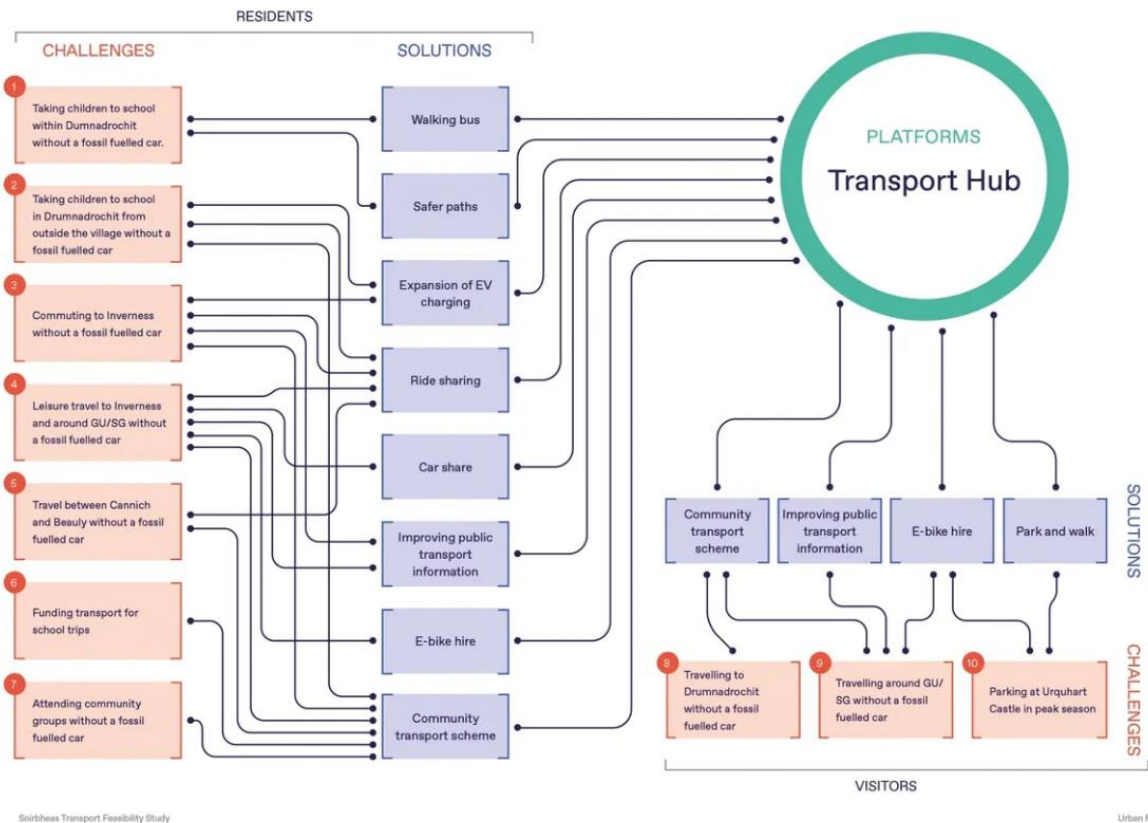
RESIDENTS

CHALLENGES

SOLUTIONS

1
Taking children to school within Dumnadrochit without a fossil fuelled car.

2
Taking children to school in Drumnadrochit from outside the village without a fossil fuelled car

3
Commuting to Inverness without a fossil fuelled car

4
Leisure travel to Inverness and around GU/SG without a fossil fuelled car

5
Travel between Cannich and Beauly without a fossil fuelled car

6
Funding transport for school trips

7
Attending community groups without a fossil fuelled car

Walking bus

Safer paths

Expansion of EV charging

Ride sharing

Car share

Improving public transport information

E-bike hire

Community transport scheme

PLATFORMS
Transport Hub

Community transport scheme

Improving public transport information

E-bike hire

Park and walk

SOLUTIONS

8
Travelling to Drumnadrochit without a fossil fuelled car

9
Travelling around GU/SG without a fossil fuelled car

10
Parking at Urquhart Castle in peak season

CHALLENGES

VISITORS

Soirbheas Transport Feasibility Study

Urban F